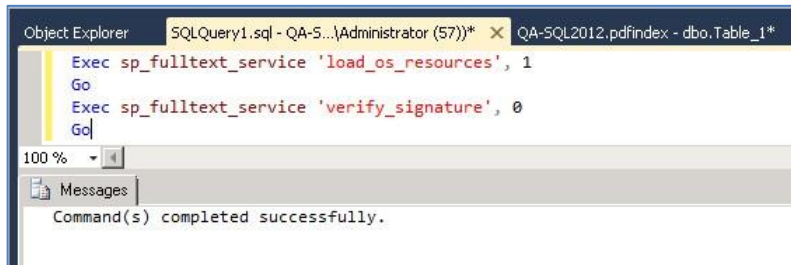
Object Explorer | SQLQuery1.sql - QA-S...\Administrator (57))* × | QA-SQL2012.pdfindex - dbo.Table_1*

Exec sp_fulltext_service 'load_os_resources', 1
Go
Exec sp_fulltext_service 'verify_signature', 0
Go

100 %

Messages

Command(s) completed successfully.